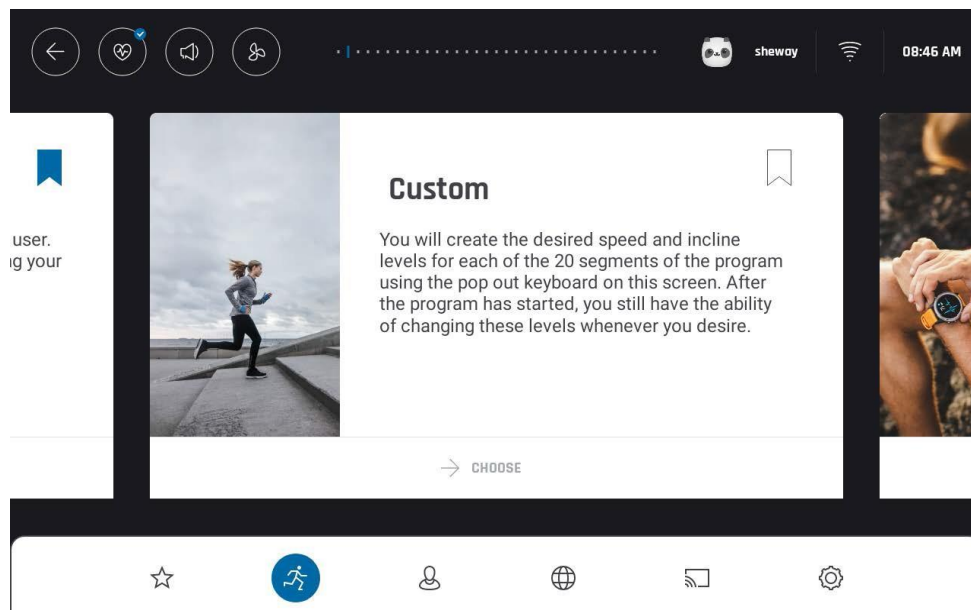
sheway

08:46 AM

user.
g your

Custom

You will create the desired speed and incline levels for each of the 20 segments of the program using the pop out keyboard on this screen. After the program has started, you still have the ability of changing these levels whenever you desire.

CHOOSE